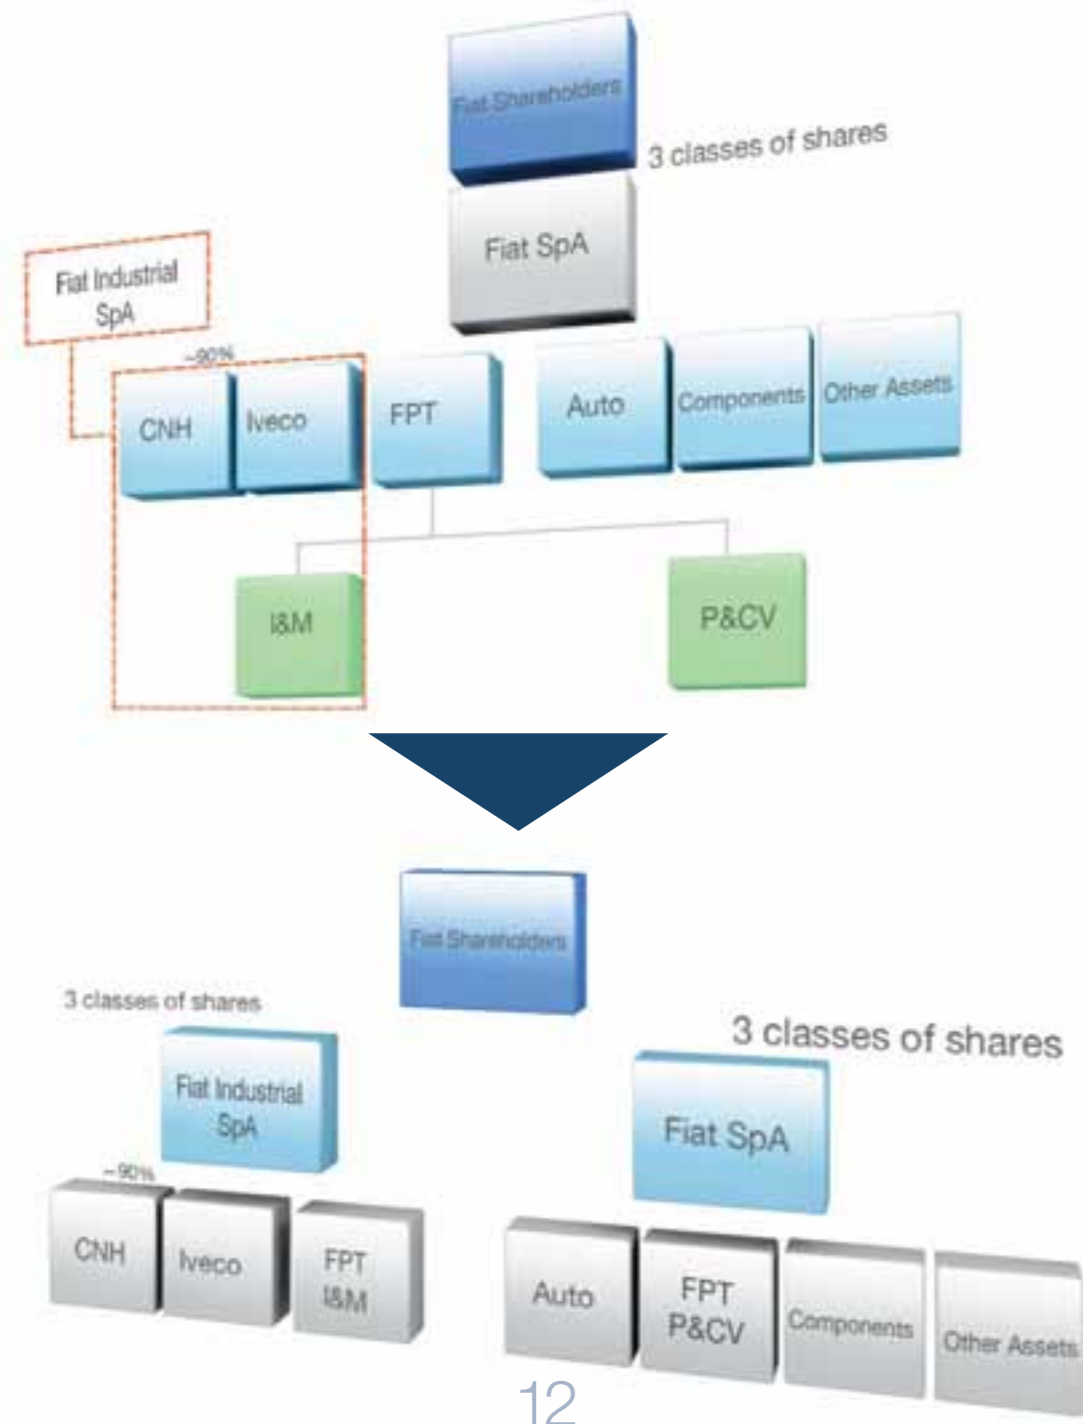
Fiat Shareholders

3 classes of shares

Fiat SpA

Fiat Industrial SpA

~90%

CNH

Iveco

FPT

Auto

Components

Other Assets

I&M

P&CV

Fiat Shareholders

3 classes of shares

Fiat Industrial SpA

3 classes of shares

Fiat SpA

~90%

CNH

Iveco

FPT I&M

Auto

FPT P&CV

Components

Other Assets

12